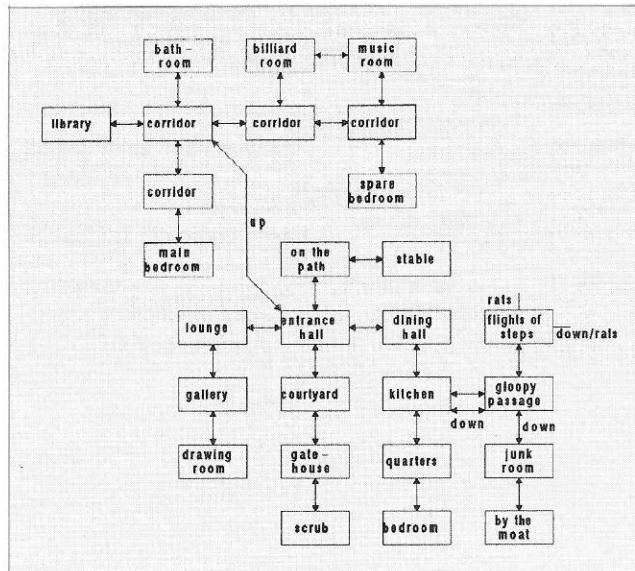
bath-room

billiard room

music room

library

corridor

corridor

corridor

corridor

spare bedroom

up

main bedroom

on the path

stable

rats

lounge

entrance hall

dining hall

flights of steps

down/rats

gallery

courtyard

kitchen

gloopy passage

down

down

drawing room

gate-house

quarters

junk room

scrub

bedroom

by the moat